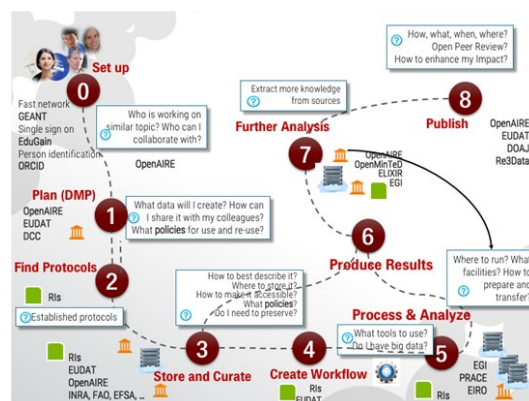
Set up

0

Fast network
GEANT
Single sign on
EduGain
Person identification
ORCID

Who is working on similar topic? Who can I collaborate with?

OpenAIRE

Plan (DMP)

OpenAIRE
EUDAT
DCC

1

What data will I create? How can I share it with my colleagues? What **policies** for use and re-use?

Find Protocols

2

RIs

Established protocols

RIs
EUDAT
OpenAIRE
INRA, FAO, EFSA, ...

Extract more knowledge from sources

Further Analysis

7

OpenAIRE
OpenMinTeD
ELIXIR
EGI

How, what, when, where?
Open Peer Review?
How to enhance my Impact?

8

Publish

OpenAIRE
EUDAT
DOAJ
Re3Data

6

Produce Results

How to best describe it?
Where to store it?
How to make it accessible?
What **policies**?
Do I need to preserve?

3

Store and Curate

4

Create Workflow

RIs
EUDAT

What tools to use?
Do I have big data?

Process & Analyze

5

Where to run? What facilities? How to prepare and transfer?

EGI
PRACE
EIRO

RIs